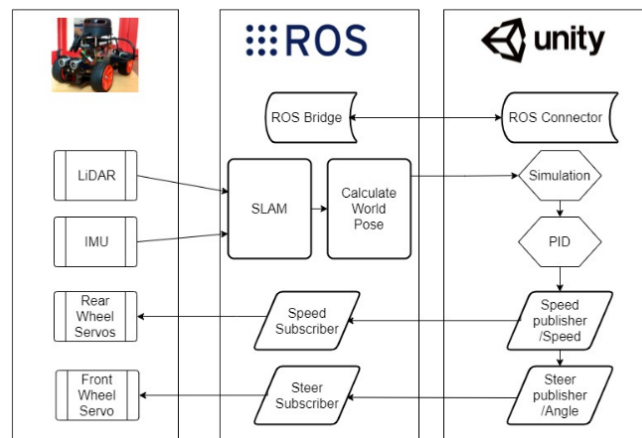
ROS

unity

ROS Bridge

ROS Connector

LiDAR

IMU

SLAM

Calculate World Pose

Simulation

PID

Rear Wheel Servos

Speed Subscriber

Speed publisher /Speed

Front Wheel Servo

Steer Subscriber

Steer publisher /Angle